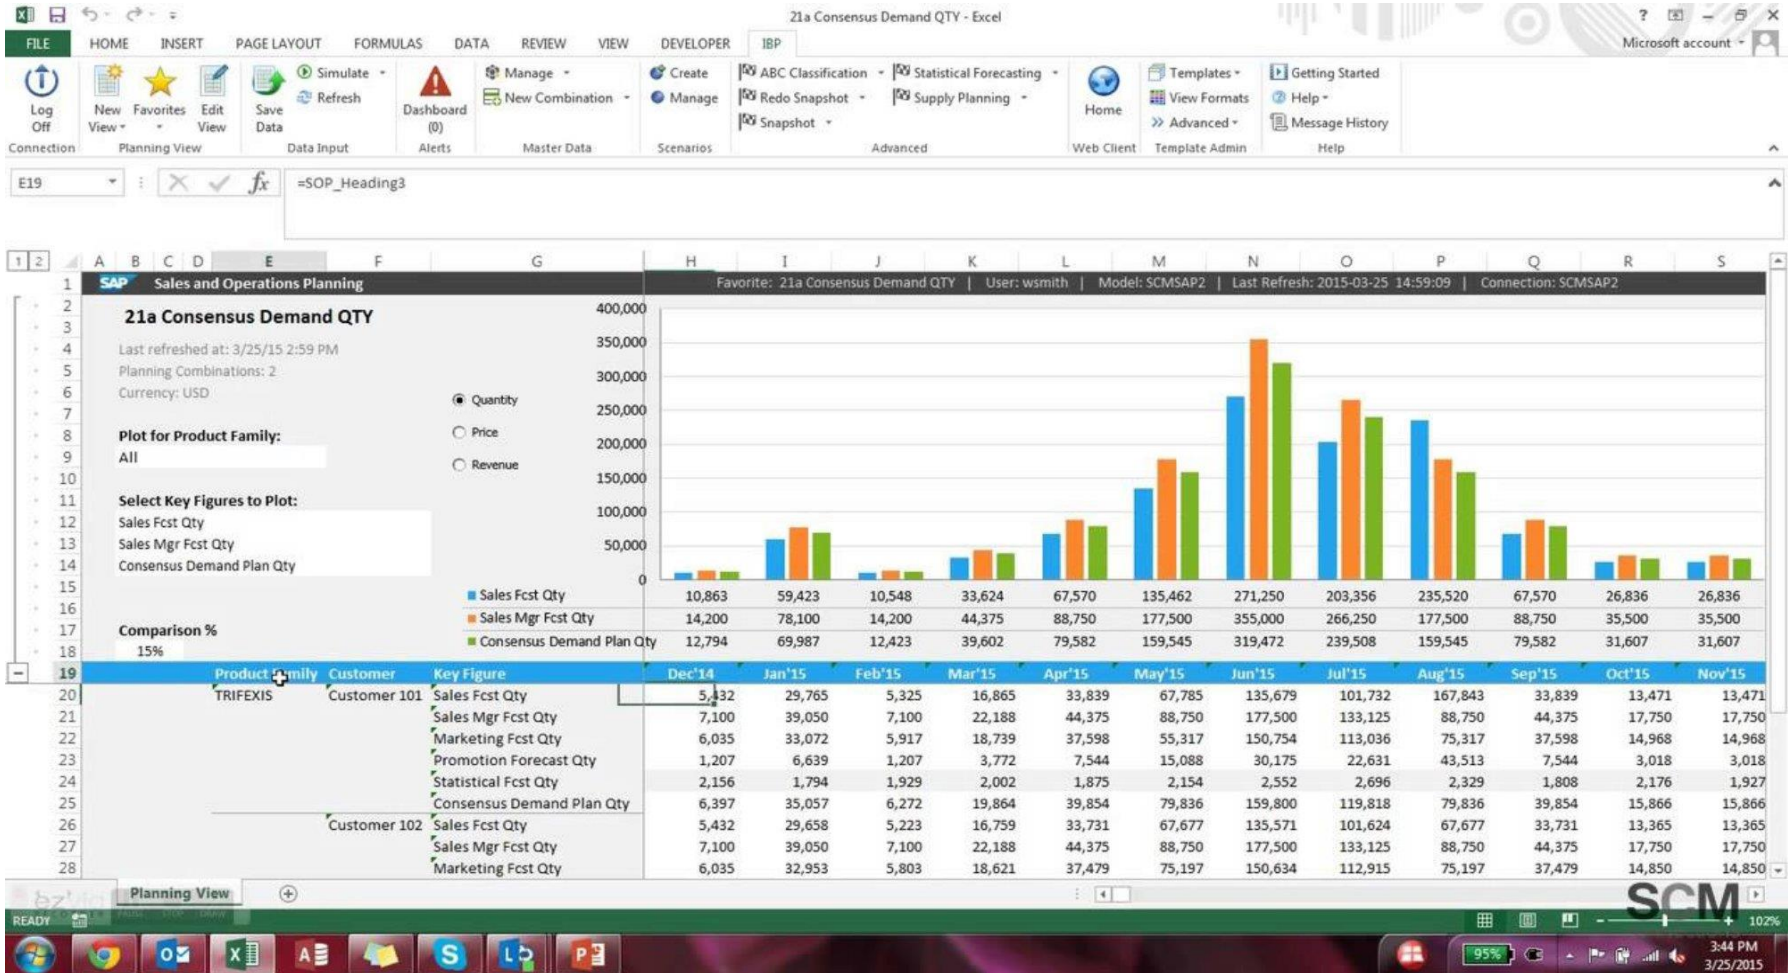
21a Consensus Demand QTY - Excel

? Microsoft account

FILE HOME INSERT PAGE LAYOUT FORMULAS DATA REVIEW VIEW DEVELOPER IBP

Log Off
Connection

New View Favorites Edit View
Planning View

Save Data
Simulate Refresh
Data Input

Dashboard (0)
Alerts

Manage New Combination
Master Data

Create Manage
Scenarios

ABC Classification Redo Snapshot Snapshot Statistical Forecasting Supply Planning
Advanced

Home
Web Client

Templates View Formats Advanced
Template Admin

Getting Started Help Message History
Help

E19 =SOP_Heading3

SAP Sales and Operations Planning
Favorite: 21a Consensus Demand QTY | User: wsmith | Model: SCMSAP2 | Last Refresh: 2015-03-25 14:59:09 | Connection: SCMSAP2

21a Consensus Demand QTY

Last refreshed at: 3/25/15 2:59 PM
Planning Combinations: 2
Currency: USD

Plot for Product Family:
All

Select Key Figures to Plot:
Sales Fcst Qty
Sales Mgr Fcst Qty
Consensus Demand Plan Qty

Comparison %
15%

Quantity
Price
Revenue

400,000
350,000
300,000
250,000
200,000
150,000
100,000
50,000
0

| | 10,863 | 59,423 | 10,548 | 33,624 | 67,570 | 135,462 | 271,250 | 203,356 | 235,520 | 67,570 | 26,836 | 26,836 |
|---|---|---|---|---|---|---|---|---|---|---|---|---|
| Sales Mgr Fcst Qty | 14,200 | 78,100 | 14,200 | 44,375 | 88,750 | 177,500 | 355,000 | 266,250 | 177,500 | 88,750 | 35,500 | 35,500 |
| Consensus Demand Plan Qty | 12,794 | 69,987 | 12,423 | 39,602 | 79,582 | 159,545 | 319,472 | 239,508 | 159,545 | 79,582 | 31,607 | 31,607 |

| Product Family | Customer | Key Figure | Dec'14 | Jan'15 | Feb'15 | Mar'15 | Apr'15 | May'15 | Jun'15 | Jul'15 | Aug'15 | Sep'15 | Oct'15 | Nov'15 |
|---|---|---|---|---|---|---|---|---|---|---|---|---|---|---|
| TRIFEXIS | Customer 101 | Sales Fcst Qty | 5,432 | 29,765 | 5,325 | 16,865 | 33,839 | 67,785 | 135,679 | 101,732 | 167,843 | 33,839 | 13,471 | 13,471 |
| | | Sales Mgr Fcst Qty | 7,100 | 39,050 | 7,100 | 22,188 | 44,375 | 88,750 | 177,500 | 133,125 | 88,750 | 44,375 | 17,750 | 17,750 |
| | | Marketing Fcst Qty | 6,035 | 33,072 | 5,917 | 18,739 | 37,598 | 55,317 | 150,754 | 113,036 | 75,317 | 37,598 | 14,968 | 14,968 |
| | | Promotion Forecast Qty | 1,207 | 6,639 | 1,207 | 3,772 | 7,544 | 15,088 | 30,175 | 22,631 | 43,513 | 7,544 | 3,018 | 3,018 |
| | | Statistical Fcst Qty | 2,156 | 1,794 | 1,929 | 2,002 | 1,875 | 2,154 | 2,552 | 2,696 | 2,329 | 1,808 | 2,176 | 1,927 |
| | | Consensus Demand Plan Qty | 6,397 | 35,057 | 6,272 | 19,864 | 39,854 | 79,836 | 159,800 | 119,818 | 79,836 | 39,854 | 15,866 | 15,866 |
| | Customer 102 | Sales Fcst Qty | 5,432 | 29,658 | 5,223 | 16,759 | 33,731 | 67,677 | 135,571 | 101,624 | 67,677 | 33,731 | 13,365 | 13,365 |
| | | Sales Mgr Fcst Qty | 7,100 | 39,050 | 7,100 | 22,188 | 44,375 | 88,750 | 177,500 | 133,125 | 88,750 | 44,375 | 17,750 | 17,750 |
| | | Marketing Fcst Qty | 6,035 | 32,953 | 5,803 | 18,621 | 37,479 | 75,197 | 150,634 | 112,915 | 75,197 | 37,479 | 14,850 | 14,850 |

Planning View

READY 102%

SCM

3:44 PM 3/25/2015